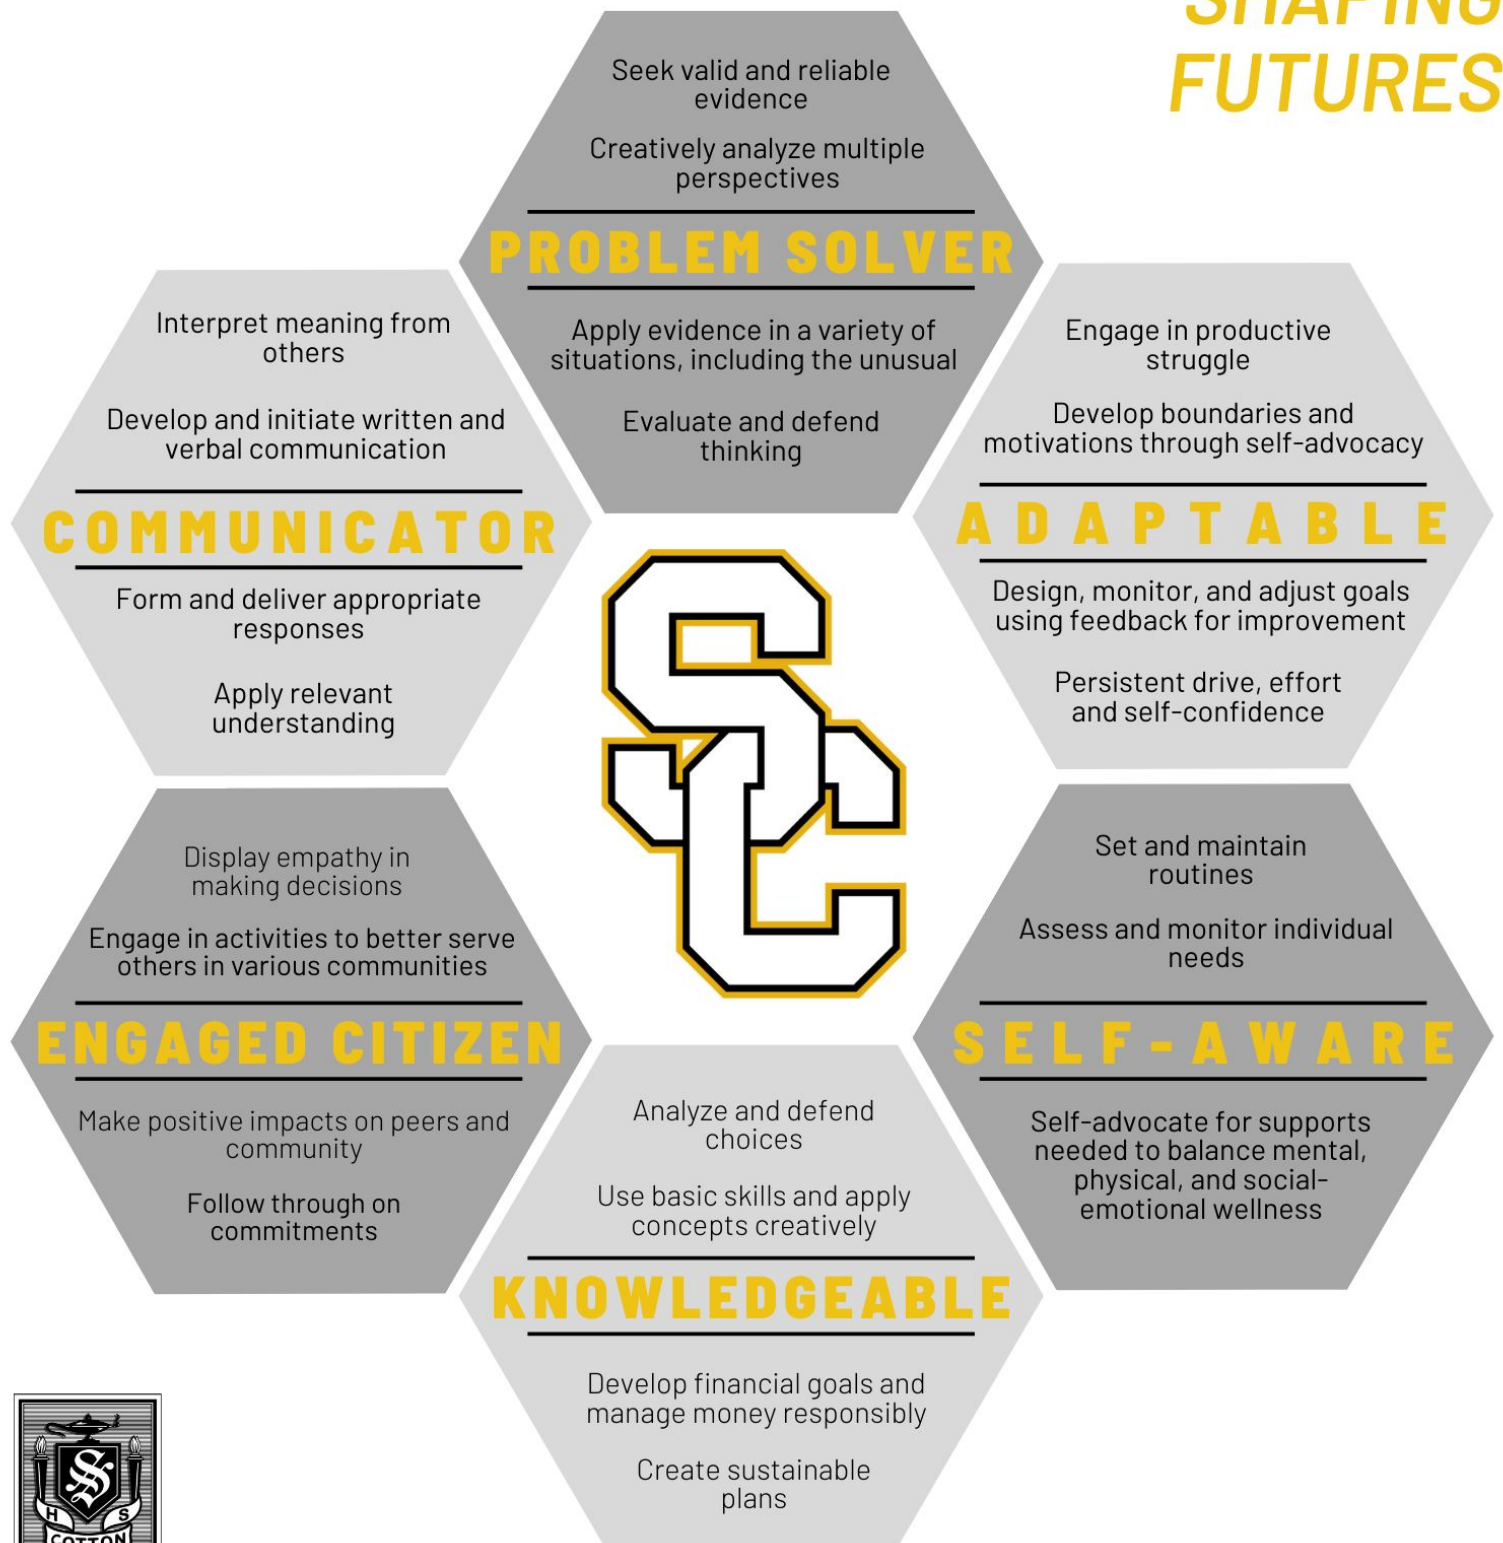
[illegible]
FUTURES

Seek valid and reliable evidence

Creatively analyze multiple perspectives

PROBLEM SOLVER

Apply evidence in a variety of situations, including the unusual

Evaluate and defend thinking

Interpret meaning from others

Develop and initiate written and verbal communication

COMMUNICATOR

Form and deliver appropriate responses

Apply relevant understanding

Engage in productive struggle

Develop boundaries and motivations through self-advocacy

ADAPTABLE

Design, monitor, and adjust goals using feedback for improvement

Persistent drive, effort and self-confidence

SC

Display empathy in making decisions

Engage in activities to better serve others in various communities

ENGAGED CITIZEN

Make positive impacts on peers and community

Follow through on commitments

Set and maintain routines

Assess and monitor individual needs

SELF-AWARE

Self-advocate for supports needed to balance mental, physical, and social-emotional wellness

Analyze and defend choices

Use basic skills and apply concepts creatively

KNOWLEDGEABLE

Develop financial goals and manage money responsibly

Create sustainable plans

S
H S
COTTON